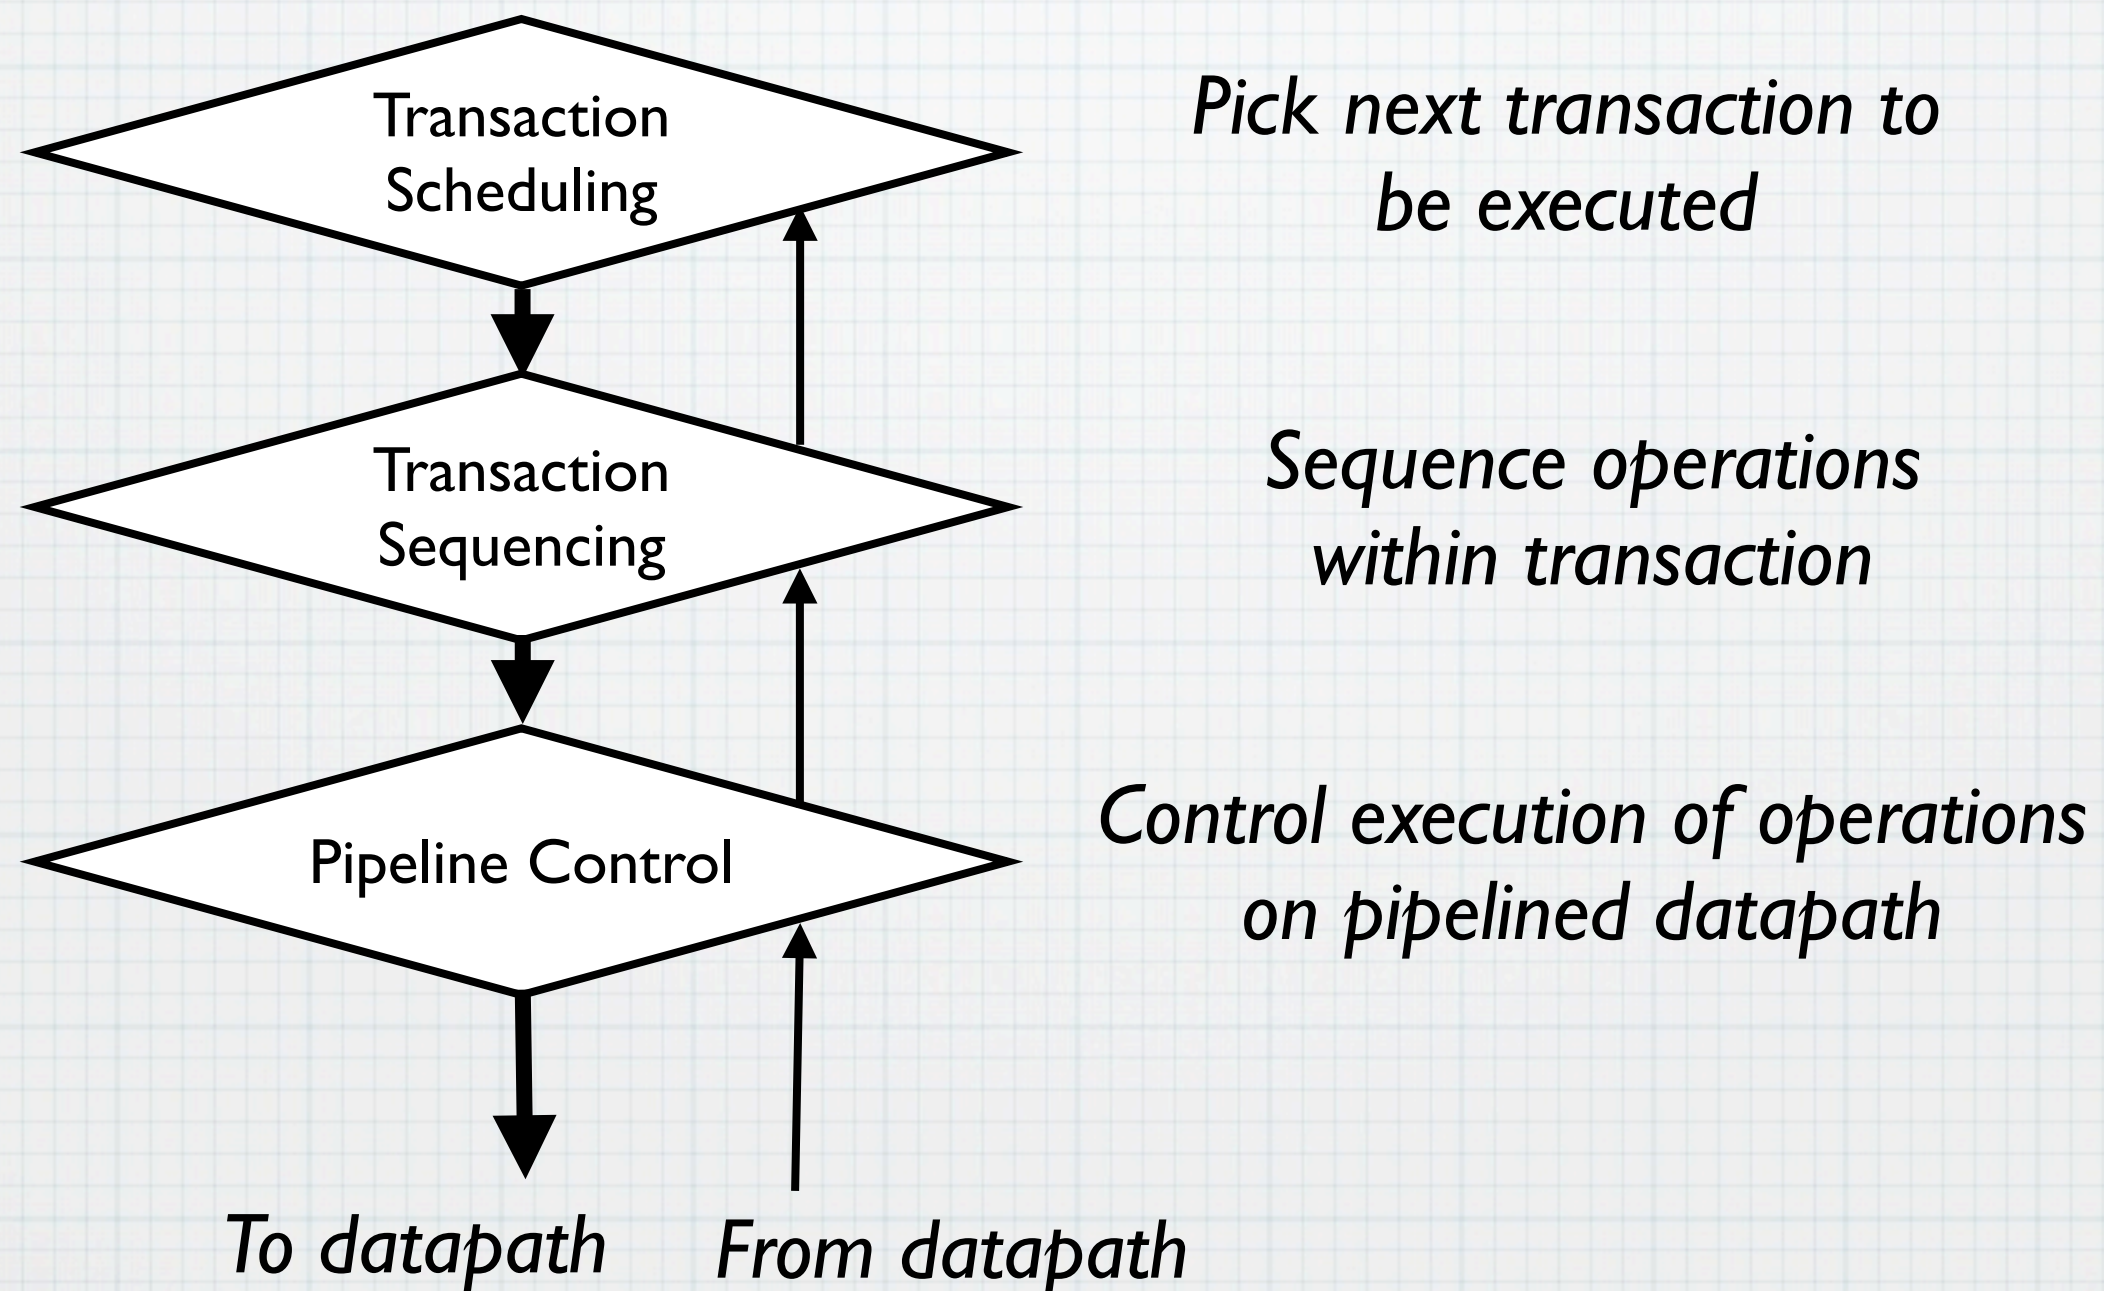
Transaction Scheduling

Pick next transaction to be executed

Transaction Sequencing

Sequence operations within transaction

Pipeline Control

Control execution of operations on pipelined datapath

To datapath

From datapath